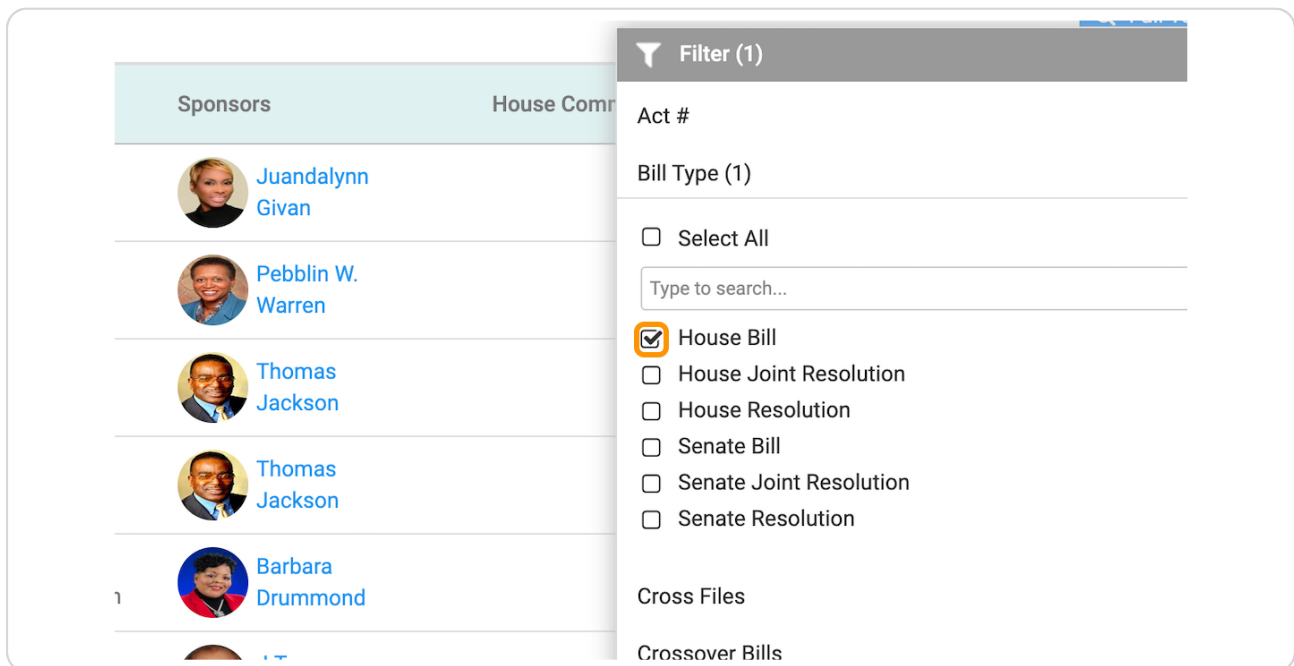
Sponsors

House Comr

Juandalynn Givan

Pebblin W. Warren

Thomas Jackson

Thomas Jackson

Barbara Drummond

Filter (1)

Act #

Bill Type (1)

Select All

Type to search...

House Bill

House Joint Resolution

House Resolution

Senate Bill

Senate Joint Resolution

Senate Resolution

Cross Files

Crossover Bills